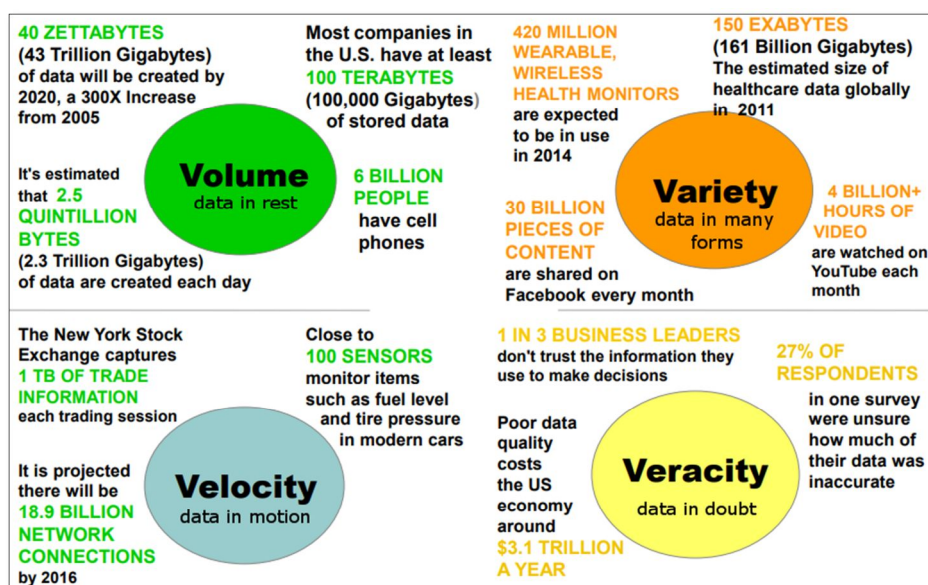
40 ZETTABYTES (43 Trillion Gigabytes) of data will be created by 2020, a 300X Increase from 2005

Most companies in the U.S. have at least 100 TERABYTES (100,000 Gigabytes) of stored data

It's estimated that 2.5 QUINTILLION BYTES (2.3 Trillion Gigabytes) of data are created each day

Volume
data in rest

6 BILLION PEOPLE have cell phones

420 MILLION WEARABLE, WIRELESS HEALTH MONITORS are expected to be in use in 2014

150 EXABYTES (161 Billion Gigabytes) The estimated size of healthcare data globally in 2011

Variety
data in many forms

30 BILLION PIECES OF CONTENT are shared on Facebook every month

4 BILLION+ HOURS OF VIDEO are watched on YouTube each month

The New York Stock Exchange captures 1 TB OF TRADE INFORMATION each trading session

Close to 100 SENSORS monitor items such as fuel level and tire pressure in modern cars

It is projected there will be 18.9 BILLION NETWORK CONNECTIONS by 2016

Velocity
data in motion

1 IN 3 BUSINESS LEADERS don't trust the information they use to make decisions

27% OF RESPONDENTS in one survey were unsure how much of their data was inaccurate

Poor data quality costs the US economy around $3.1 TRILLION A YEAR

Veracity
data in doubt